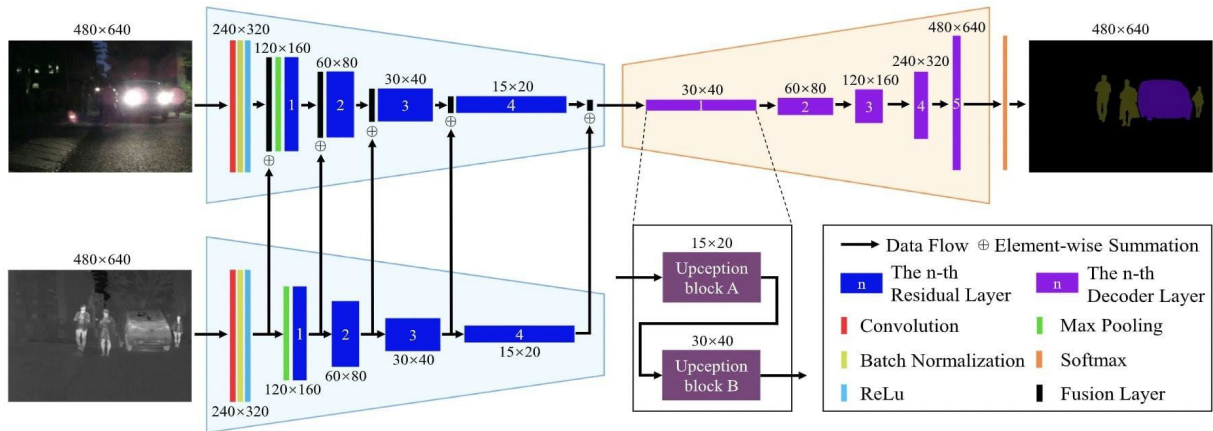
480×640

240×320

120×160

60×80

30×40

15×20

1

2

3

4

⊕

30×40

1

60×80

2

120×160

3

240×320

4

480×640

5

480×640

480×640

240×320

1

120×160

2

60×80

3

30×40

4

15×20

15×20

Upception block A

30×40

Upception block B

Data Flow ⊕ Element-wise Summation

n The n-th Residual Layer

n The n-th Decoder Layer

Convolution

Max Pooling

Batch Normalization

Softmax

ReLu

Fusion Layer